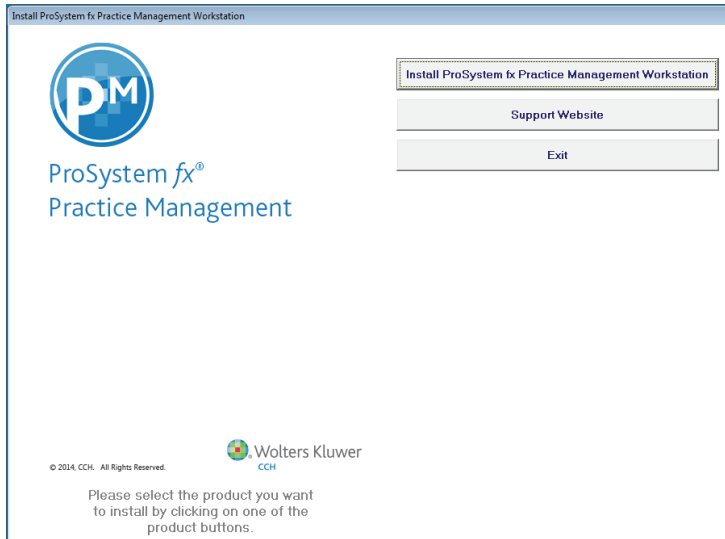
Install ProSystem fx Practice Management Workstation

PM

ProSystem fx®
Practice Management

Install ProSystem fx Practice Management Workstation

Support Website

Exit

© 2014, CCH. All Rights Reserved.

Wolters Kluwer
CCH

Please select the product you want to install by clicking on one of the product buttons.